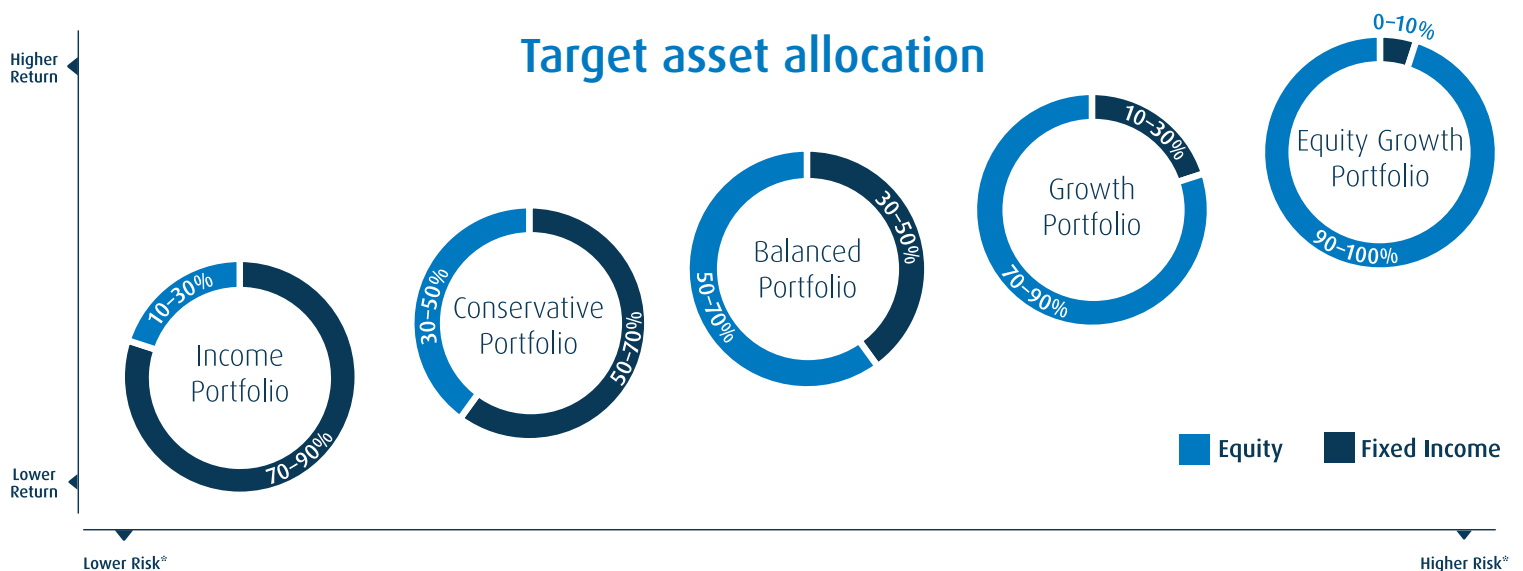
Target asset allocation

Higher Return

Lower Return

10–30%
Income Portfolio
70–90%

30–50%
Conservative Portfolio
50–70%

50–70%
Balanced Portfolio
30–50%

10–30%
Growth Portfolio
70–90%

0–10%
Equity Growth Portfolio
90–100%

Equity
Fixed Income

Lower Risk*

Higher Risk*